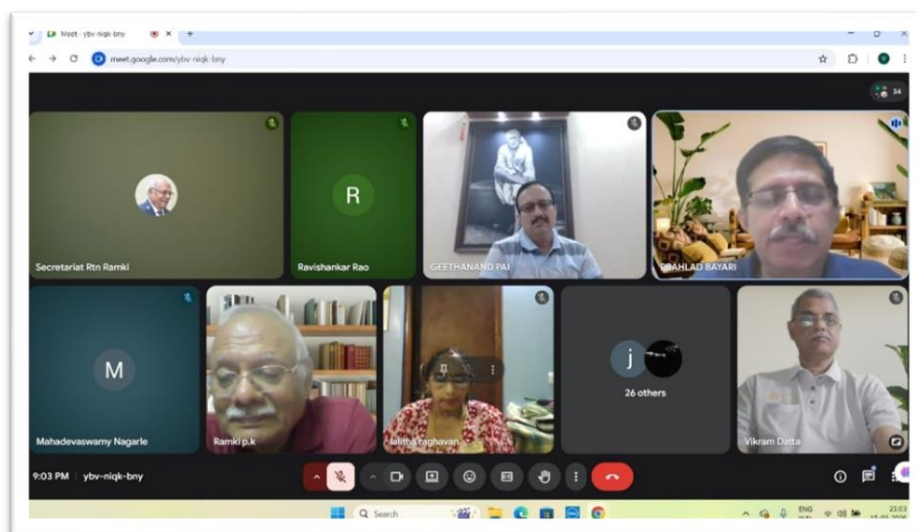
Meet - ybv-niqk-bny

meet.google.com/ybv-niqk-bny

34

Secretariat Rtn Ramki

R

Ravishankar Rao

GEETHANAND PAI

PRAHLAD BAYARI

M

Mahadevaswamy Nagarle

Ramki p.k

lalitha raghavan

j

26 others

Vikram Datta

9:03 PM | ybv-niqk-bny

Search

ENG

21:03